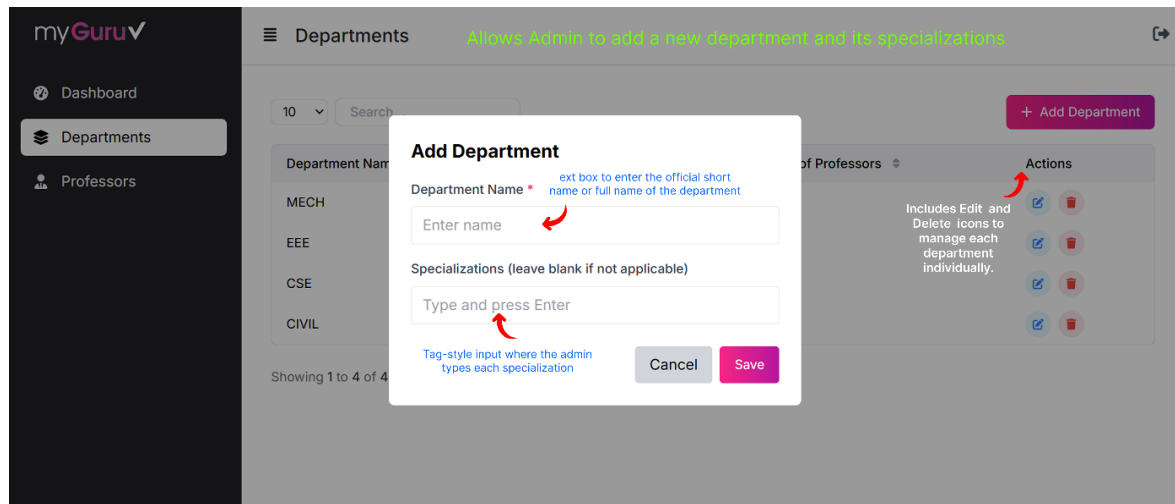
myGuru

Dashboard
Departments
Professors

Departments

Allows Admin to add a new department and its specializations

10
Search

+ Add Department

Department Nam
of Professors
Actions

MECH
EEE
CSE
CIVIL

Showing 1 to 4 of 4

Includes Edit and Delete icons to manage each department individually.

Add Department

Department Name *
ext box to enter the official short name or full name of the department

Enter name

Specializations (leave blank if not applicable)

Type and press Enter

Tag-style input where the admin types each specialization

Cancel
Save